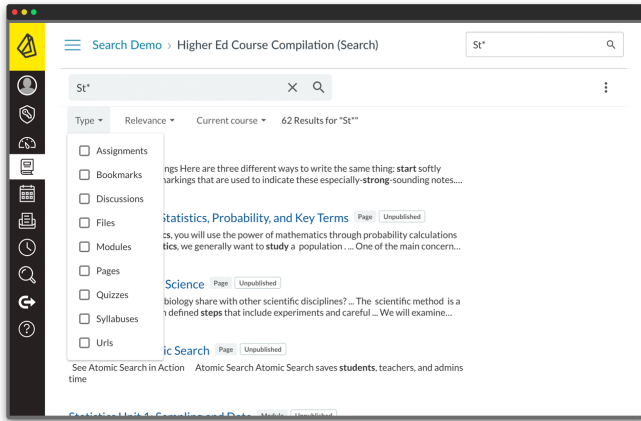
Search Demo › Higher Ed Course Compilation (Search)

St*

St*

Type ▾ Relevance ▾ Current course ▾ 62 Results for "St*"

Assignments
Bookmarks
Discussions
Files
Modules
Pages
Quizzes
Syllabuses
Urls

ngs Here are three different ways to write the same thing: start softly narkings that are used to indicate these especially-strong-sounding notes....

Statistics, Probability, and Key Terms Page Unpublished
ics, you will use the power of mathematics through probability calculations tics, we generally want to study a population . ... One of the main concern...

Science Page Unpublished
biology share with other scientific disciplines? ... The scientific method is a n defined steps that include experiments and careful ... We will examine...

ic Search Page Unpublished
See Atomic Search in Action Atomic Search Atomic Search saves students, teachers, and admins time

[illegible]